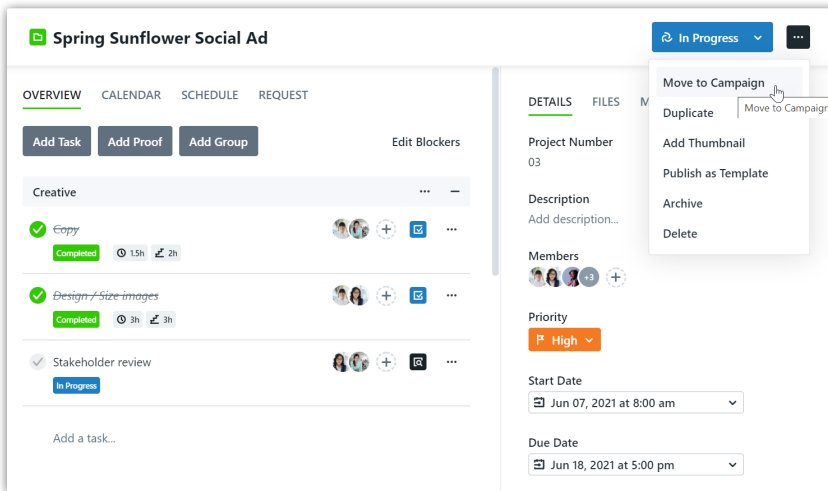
Spring Sunflower Social Ad

In Progress

...

Move to Campaign
Move to Campaign
Duplicate
Add Thumbnail
Publish as Template
Archive
Delete

OVERVIEW CALENDAR SCHEDULE REQUEST

Add Task Add Proof Add Group Edit Blockers

Creative

Copy
Completed 1.5h 2h

Design / Size images
Completed 3h 3h

Stakeholder review
In Progress

Add a task...

DETAILS FILES M

Project Number
03

Description
Add description...

Members
+3

Priority
High

Start Date
Jun 07, 2021 at 8:00 am

Due Date
Jun 18, 2021 at 5:00 pm